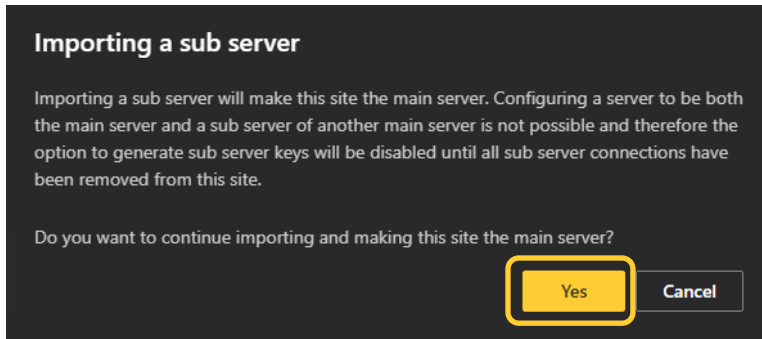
Importing a sub server

Importing a sub server will make this site the main server. Configuring a server to be both the main server and a sub server of another main server is not possible and therefore the option to generate sub server keys will be disabled until all sub server connections have been removed from this site.

Do you want to continue importing and making this site the main server?

Yes

Cancel